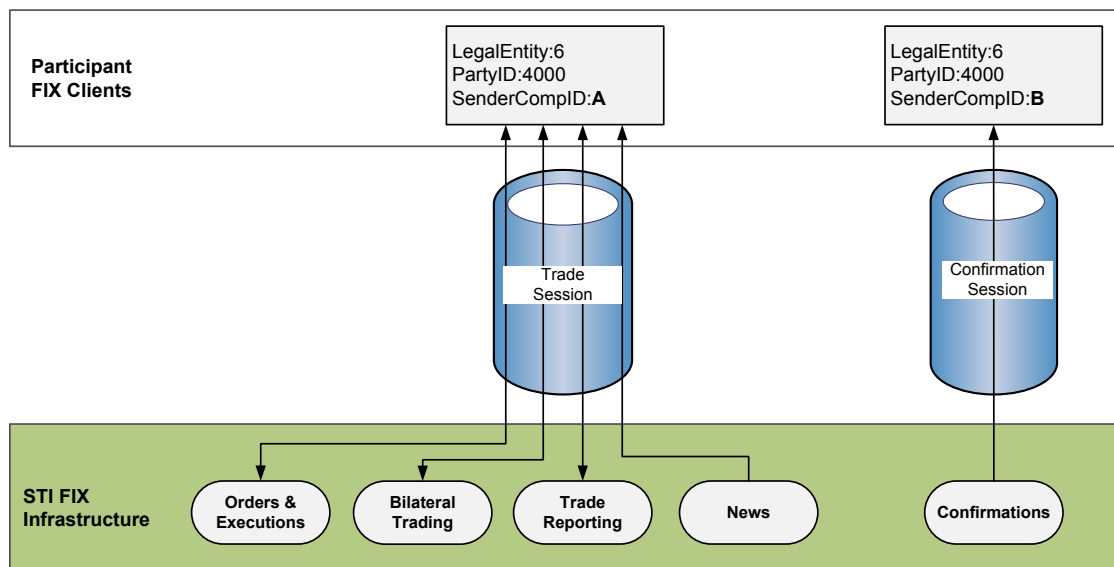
Participant FIX Clients

LegalEntity:6
PartyID:4000
SenderCompID:**A**

LegalEntity:6
PartyID:4000
SenderCompID:**B**

Trade Session

Confirmation Session

STI FIX Infrastructure

Orders & Executions

Bilateral Trading

Trade Reporting

News

Confirmations